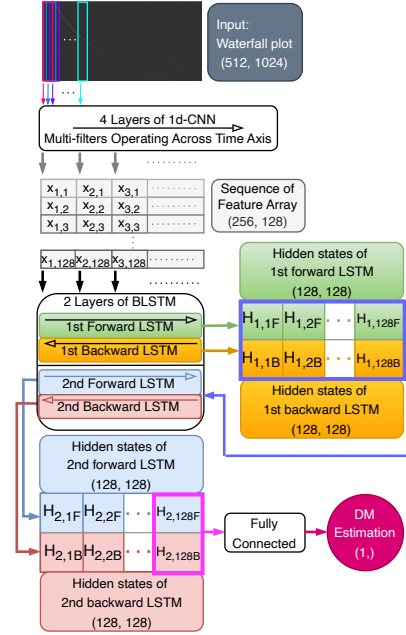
...

Input:
Waterfall plot
(512, 1024)

...

4 Layers of 1d-CNN
Multi-filters Operating Across Time Axis

.........

| $x_{1,1}$ | $x_{2,1}$ | $x_{3,1}$ | ......... |
|---|---|---|---|
| $x_{1,2}$ | $x_{2,2}$ | $x_{3,2}$ | ......... |
| $x_{1,3}$ | $x_{2,3}$ | $x_{3,3}$ | ......... |
| $x_{1,128}$ | $x_{2,128}$ | $x_{3,128}$ | ......... |

Sequence of
Feature Array
(256, 128)

Hidden states of
1st forward LSTM
(128, 128)

2 Layers of BLSTM
1st Forward LSTM
1st Backward LSTM

| $H_{1,1F}$ | $H_{1,2F}$ | ... | $H_{1,128F}$ |
|---|---|---|---|
| $H_{1,1B}$ | $H_{1,2B}$ | ... | $H_{1,128B}$ |

Hidden states of
1st backward LSTM
(128, 128)

2nd Forward LSTM
2nd Backward LSTM

Hidden states of
2nd forward LSTM
(128, 128)

| $H_{2,1F}$ | $H_{2,2F}$ | ... | $H_{2,128F}$ |
|---|---|---|---|
| $H_{2,1B}$ | $H_{2,2B}$ | ... | $H_{2,128B}$ |

Fully
Connected

DM
Estimation
(1,)

Hidden states of
2nd backward LSTM
(128, 128)